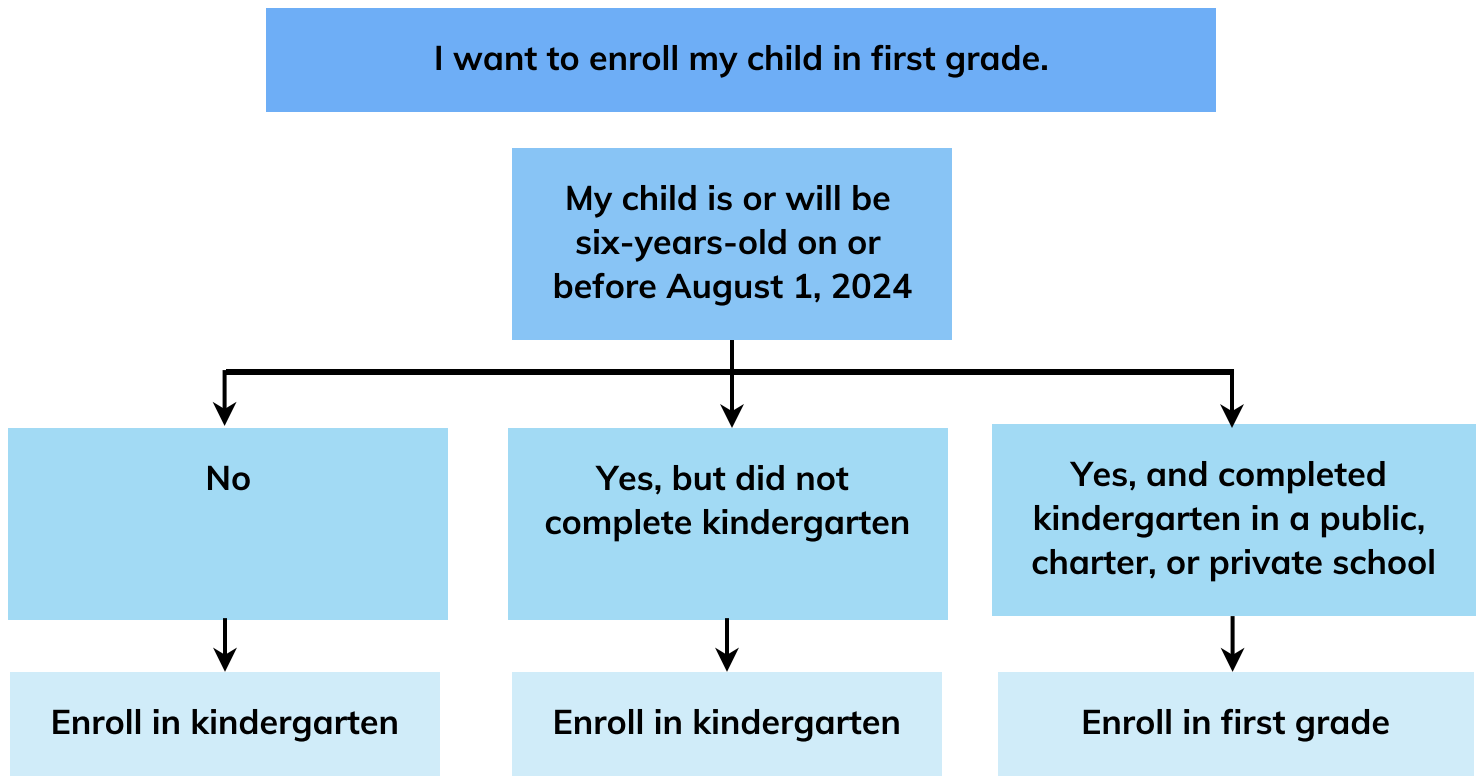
I want to enroll my child in first grade.

My child is or will be six-years-old on or before August 1, 2024

No

Yes, but did not complete kindergarten

Yes, and completed kindergarten in a public, charter, or private school

Enroll in kindergarten

Enroll in kindergarten

Enroll in first grade